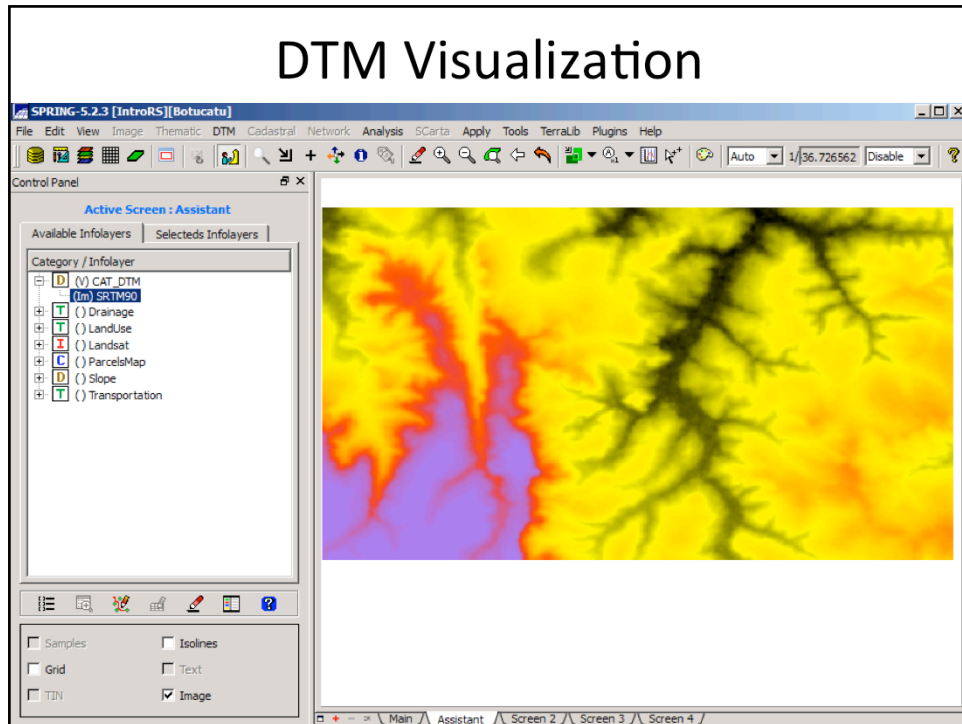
DTM Visualization

SPRING-5.2.3 [IntroRS][Botucatu]

File Edit View Image Thematic DTM Cadastral Network Analysis SCarta Apply Tools TerraLib Plugins Help

Auto 1/36.726562 Disable

Control Panel

Active Screen : Assistant

Available Infolayers | Selecteds Infolayers

Category / Infolayer

D (V) CAT_DTM
(Im) SRTM90
T () Drainage
T () LandUse
I () Landsat
C () ParcelsMap
D () Slope
T () Transportation

Samples
Isolines
Grid
Text
TIN
Image

Main Assistant Screen 2 Screen 3 Screen 4